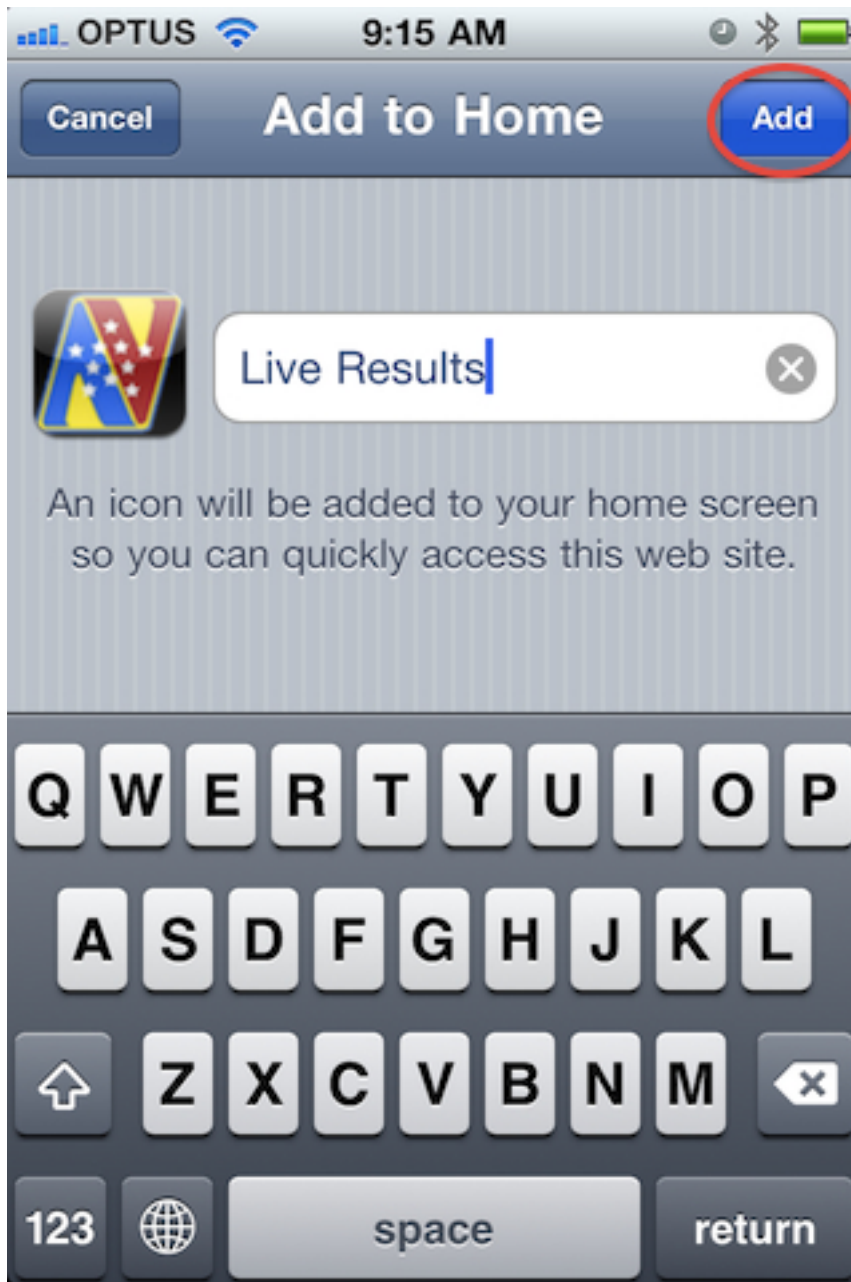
OPTUS 9:15 AM

Cancel Add to Home Add

Live Results

An icon will be added to your home screen so you can quickly access this web site.

Q W E R T Y U I O P
A S D F G H J K L
Z X C V B N M
123 space return